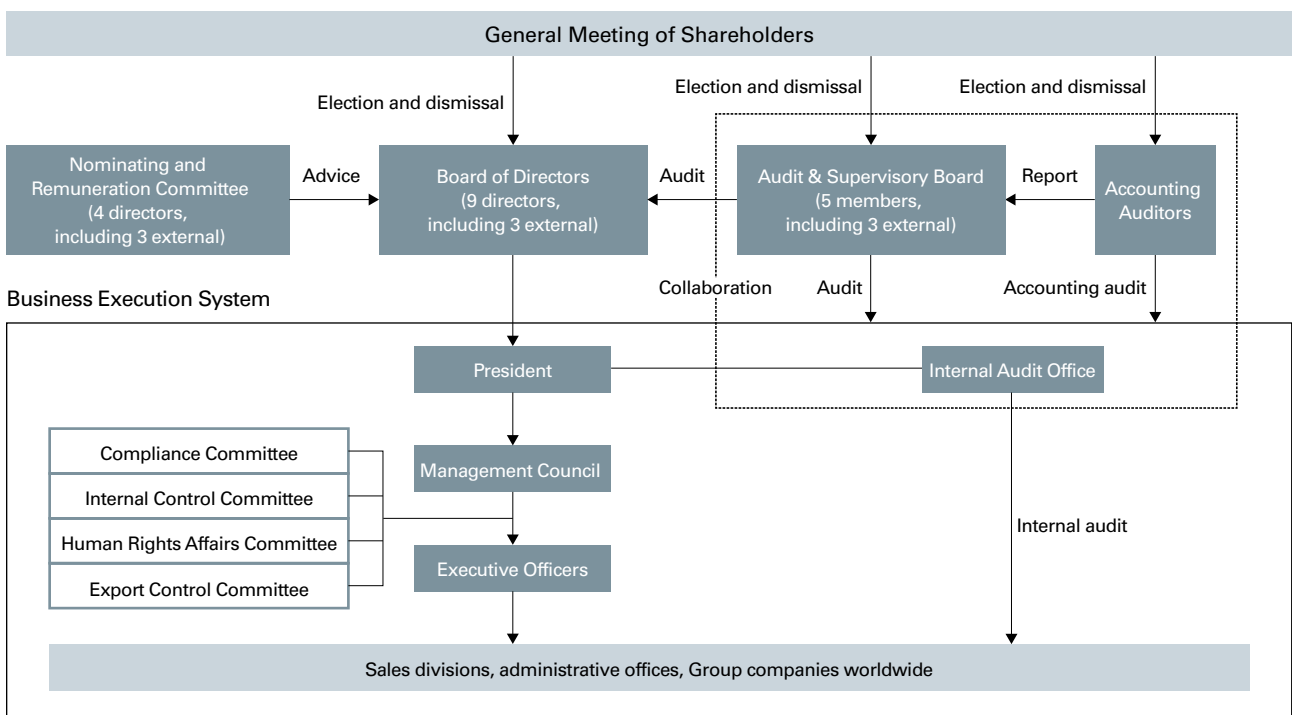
General Meeting of Shareholders

Election and dismissal

Election and dismissal

Election and dismissal

Nominating and Remuneration Committee (4 directors, including 3 external)

Advice

Board of Directors (9 directors, including 3 external)

Audit

Audit & Supervisory Board (5 members, including 3 external)

Report

Accounting Auditors

Business Execution System

Collaboration

Audit

Accounting audit

President

Internal Audit Office

Compliance Committee

Internal Control Committee

Human Rights Affairs Committee

Export Control Committee

Management Council

Executive Officers

Internal audit

Sales divisions, administrative offices, Group companies worldwide